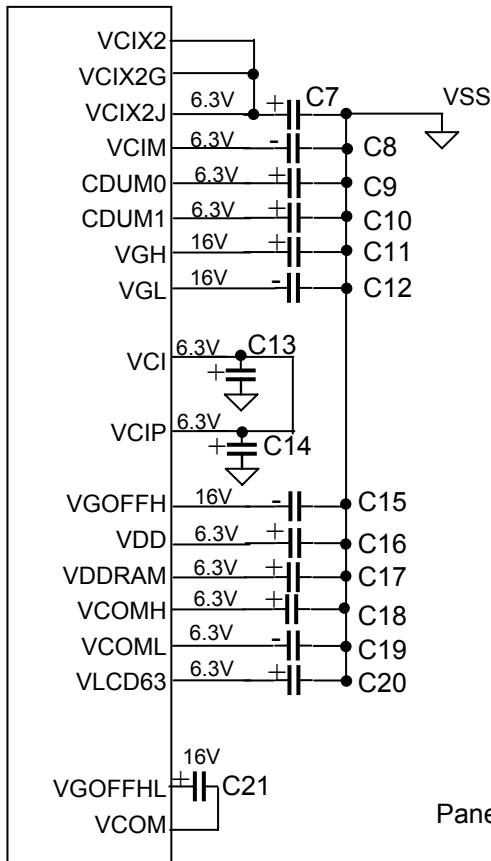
VCIX2
VCIX2G
VCIX2J 6.3V + C7 VSS
VCIM 6.3V - C8
CDUM0 6.3V + C9
CDUM1 6.3V + C10
VGH 16V + C11
VGL 16V - C12
VCI 6.3V C13 +
VCIP 6.3V + C14
VGOFFH 16V - C15
VDD 6.3V + C16
VDDRAM 6.3V + C17
VCOMH 6.3V + C18
VCOML 6.3V - C19
VLCD63 6.3V + C20
16V
VGOFFHL + C21
VCOM
Pane